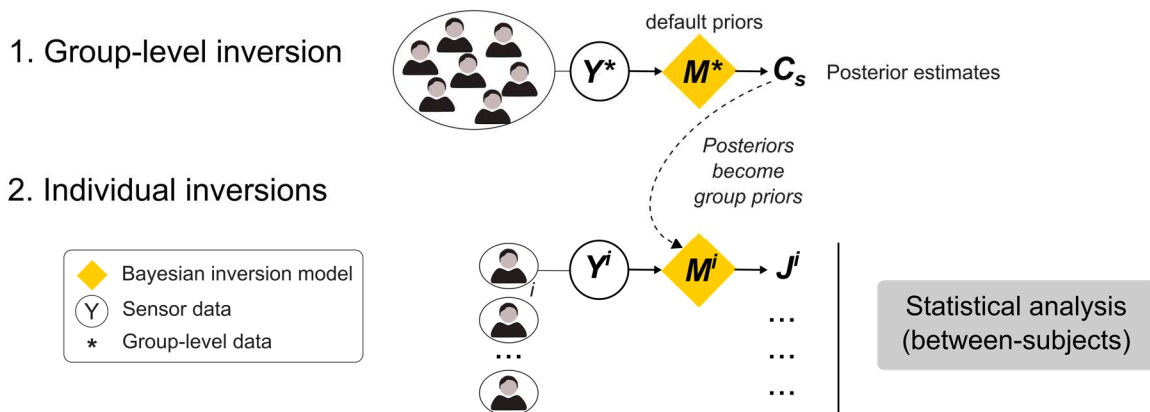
1. Group-level inversion

default priors

$Y^*$ $M^*$ $C_s$ Posterior estimates

Posteriors become group priors

2. Individual inversions

Bayesian inversion model
Y Sensor data
* Group-level data

$i$

$Y^i$ $M^i$ $J^i$

...
...
...
...

Statistical analysis (between-subjects)